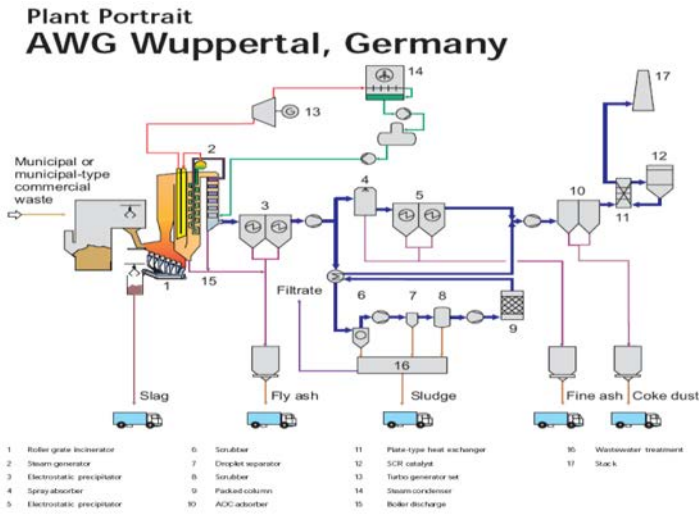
Plant Portrait
AWG Wuppertal, Germany

Municipal or municipal-type commercial waste

14
13
17
2
12
4
5
10
3
11
1
15
Filtrate
6
7
8
9
16

Slag
Fly ash
Sludge
Fine ash
Coke dust

1 Roller grate incinerator
2 Steam generator
3 Electrostatic precipitator
4 Spray absorber
5 Electrostatic precipitator
6 Scrubber
7 Droplet separator
8 Scrubber
9 Packed column
10 AOC adsorber
11 Plate-type heat exchanger
12 SCR catalyst
13 Turbo generator set
14 Steam condenser
15 Boiler discharge
16 Wastewater treatment
17 Stack